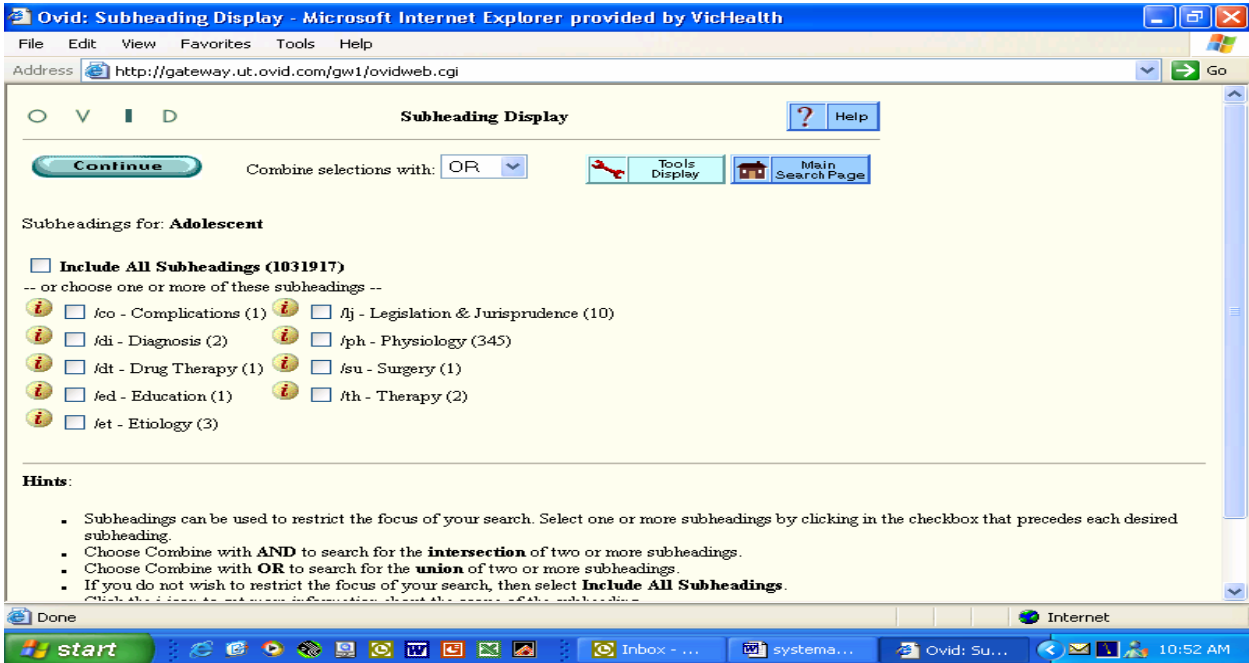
Ovid: Subheading Display - Microsoft Internet Explorer provided by VicHealth

File Edit View Favorites Tools Help

Address http://gateway.ut.ovid.com/gw1/ovidweb.cgi Go

O V I D

Subheading Display

? Help

Continue

Combine selections with: OR

Tools Display

Main Search Page

Subheadings for: **Adolescent**

**Include All Subheadings (1031917)**

-- or choose one or more of these subheadings --

/co - Complications (1)
/lj - Legislation & Jurisprudence (10)
/di - Diagnosis (2)
/ph - Physiology (345)
/dt - Drug Therapy (1)
/su - Surgery (1)
/ed - Education (1)
/th - Therapy (2)
/et - Etiology (3)

**Hints**:

- Subheadings can be used to restrict the focus of your search. Select one or more subheadings by clicking in the checkbox that precedes each desired subheading.
- Choose Combine with **AND** to search for the **intersection** of two or more subheadings.
- Choose Combine with **OR** to search for the **union** of two or more subheadings.
- If you do not wish to restrict the focus of your search, then select **Include All Subheadings**.
- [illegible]

Done

Internet

start

Inbox - ...

systema...

Ovid: Su...

10:52 AM